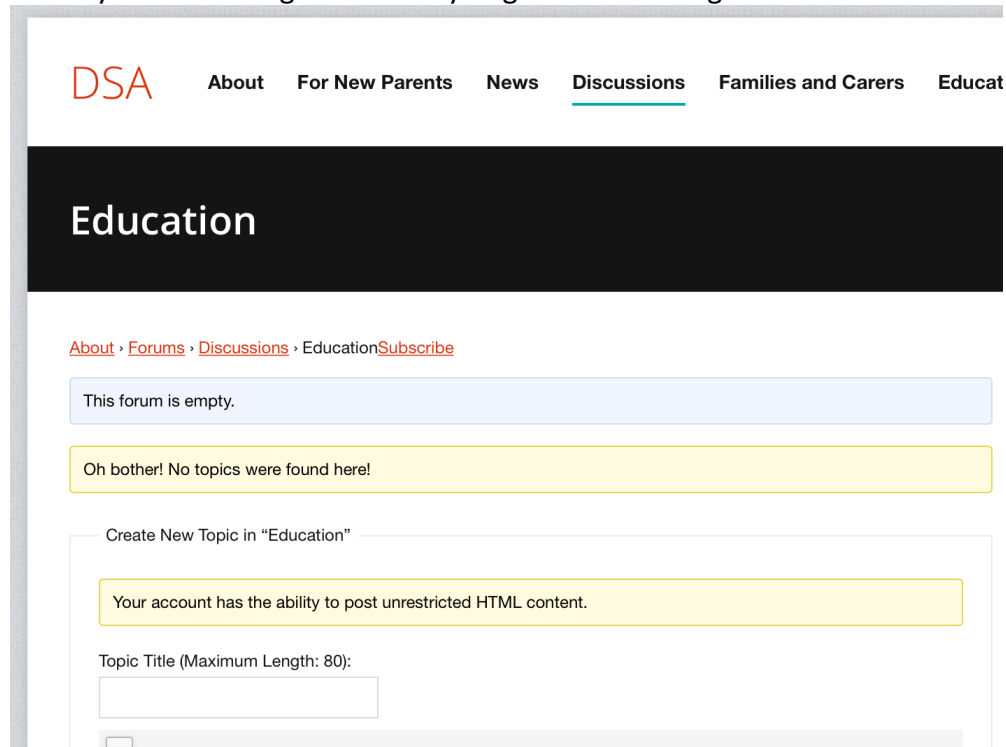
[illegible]

DSA About For New Parents News Discussions Families and Carers Educat

Education

About › Forums › Discussions › EducationSubscribe

This forum is empty.

Oh bother! No topics were found here!

Create New Topic in "Education"

Your account has the ability to post unrestricted HTML content.

Topic Title (Maximum Length: 80):